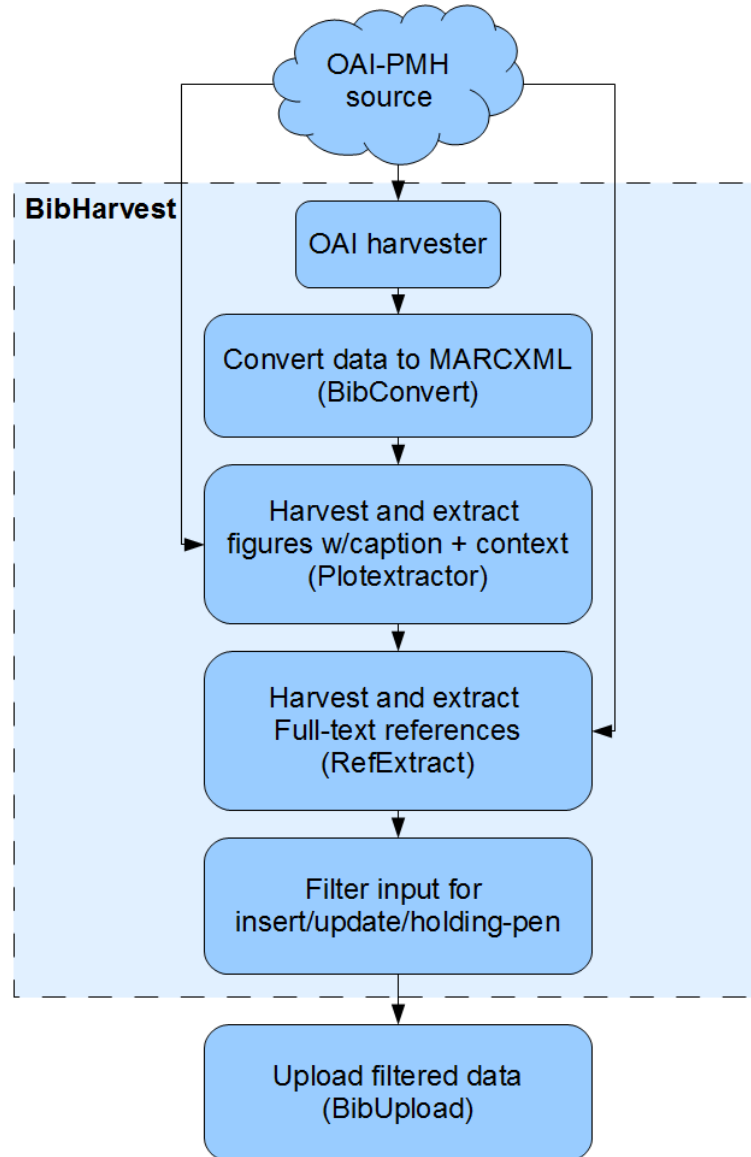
OAI-PMH source

BibHarvest

OAI harvester

Convert data to MARCXML (BibConvert)

Harvest and extract figures w/caption + context (Plotextractor)

Harvest and extract Full-text references (RefExtract)

Filter input for insert/update/holding-pen

Upload filtered data (BibUpload)